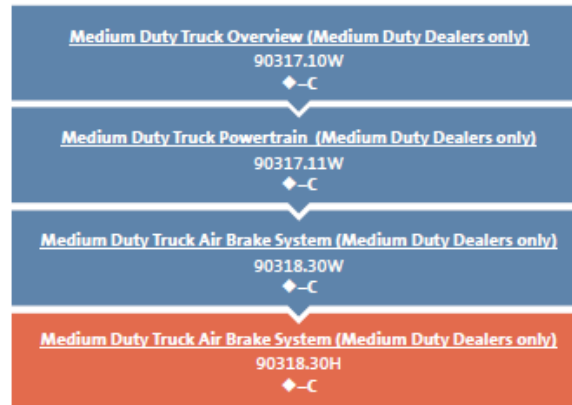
Medium Duty Truck Overview (Medium Duty Dealers only)
90317.10W
◆–C

Medium Duty Truck Powertrain (Medium Duty Dealers only)
90317.11W
◆–C

Medium Duty Truck Air Brake System (Medium Duty Dealers only)
90318.30W
◆–C

Medium Duty Truck Air Brake System (Medium Duty Dealers only)
90318.30H
◆–C